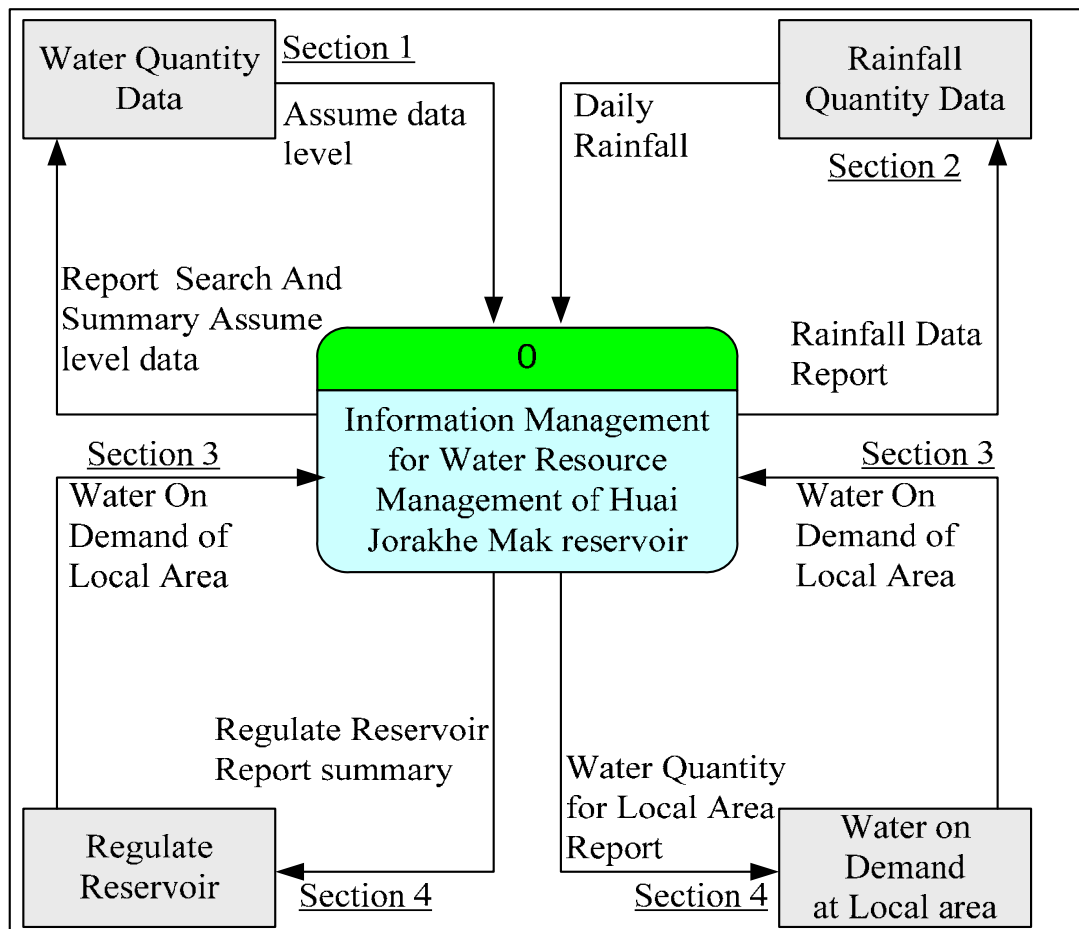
Water Quantity Data

Section 1

Assume data level

Daily Rainfall

Rainfall Quantity Data

Section 2

Report Search And Summary Assume level data

0

Information Management for Water Resource Management of Huai Jorakhe Mak reservoir

Rainfall Data Report

Section 3

Water On Demand of Local Area

Section 3

Water On Demand of Local Area

Regulate Reservoir Report summary

Water Quantity for Local Area Report

Regulate Reservoir

Section 4

Section 4

Water on Demand at Local area